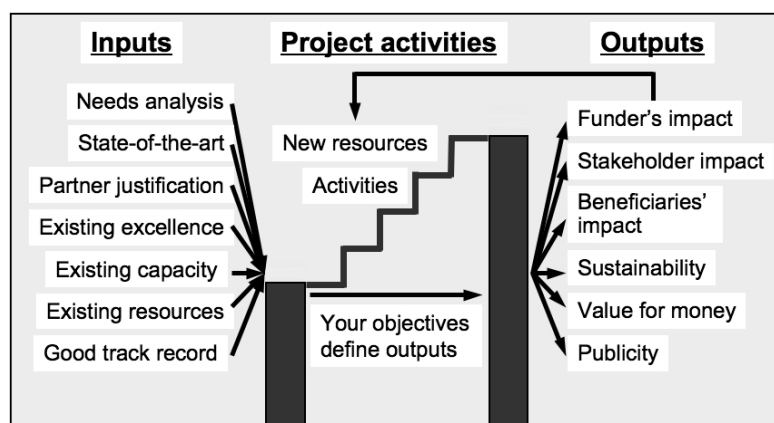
Inputs

Project activities

Outputs

Needs analysis

State-of-the-art

Partner justification

Existing excellence

Existing capacity

Existing resources

Good track record

New resources

Activities

Your objectives define outputs

Funder's impact

Stakeholder impact

Beneficiaries' impact

Sustainability

Value for money

Publicity